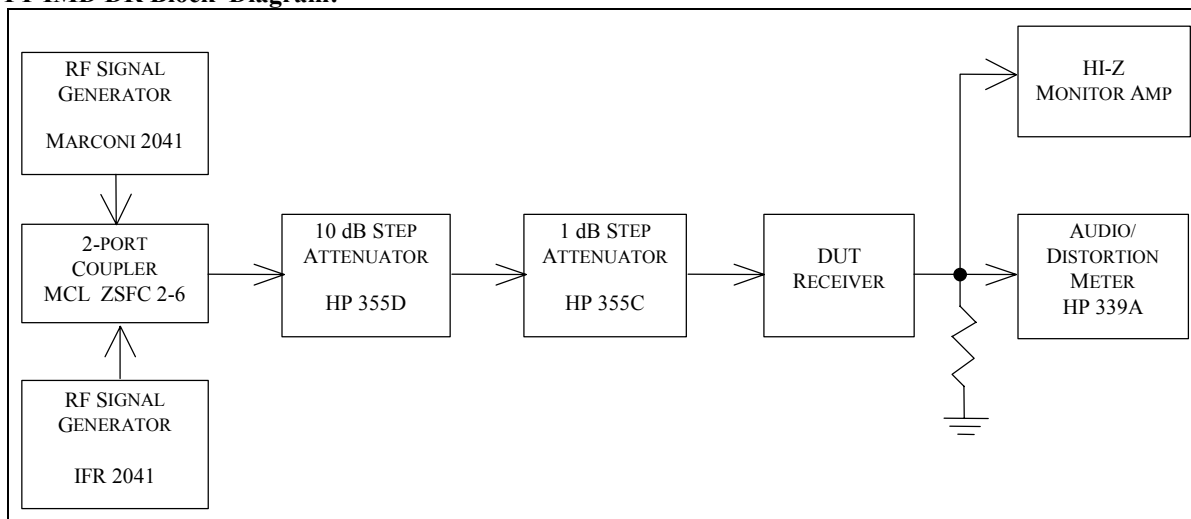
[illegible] IMD DR Block Diagram:

RF SIGNAL GENERATOR

MARCONI 2041

2-PORT COUPLER MCL ZSFC 2-6

RF SIGNAL GENERATOR

IFR 2041

10 dB STEP ATTENUATOR

HP 355D

1 dB STEP ATTENUATOR

HP 355C

DUT RECEIVER

HI-Z MONITOR AMP

AUDIO/ DISTORTION METER HP 339A